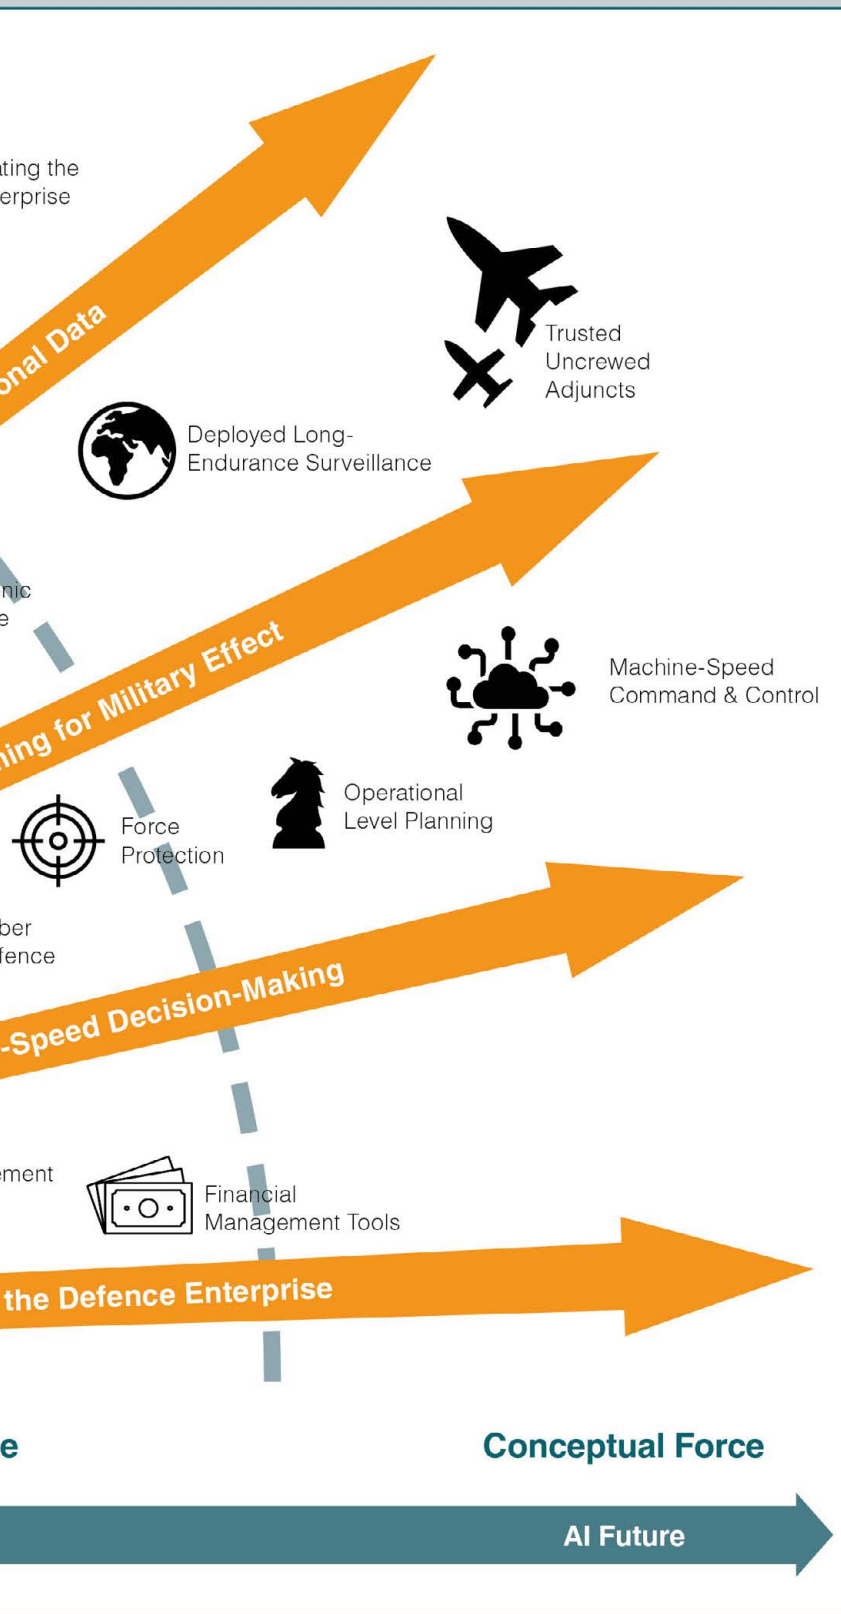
ating the
erprise

onal Data

Trusted
Uncrewed
Adjuncts

Deployed Long-Endurance Surveillance

nic
e

ning for Military Effect

Machine-Speed
Command & Control

Operational
Level Planning

Force
Protection

ber
fence

-Speed Decision-Making

ement

Financial
Management Tools

the Defence Enterprise

e

Conceptual Force

AI Future